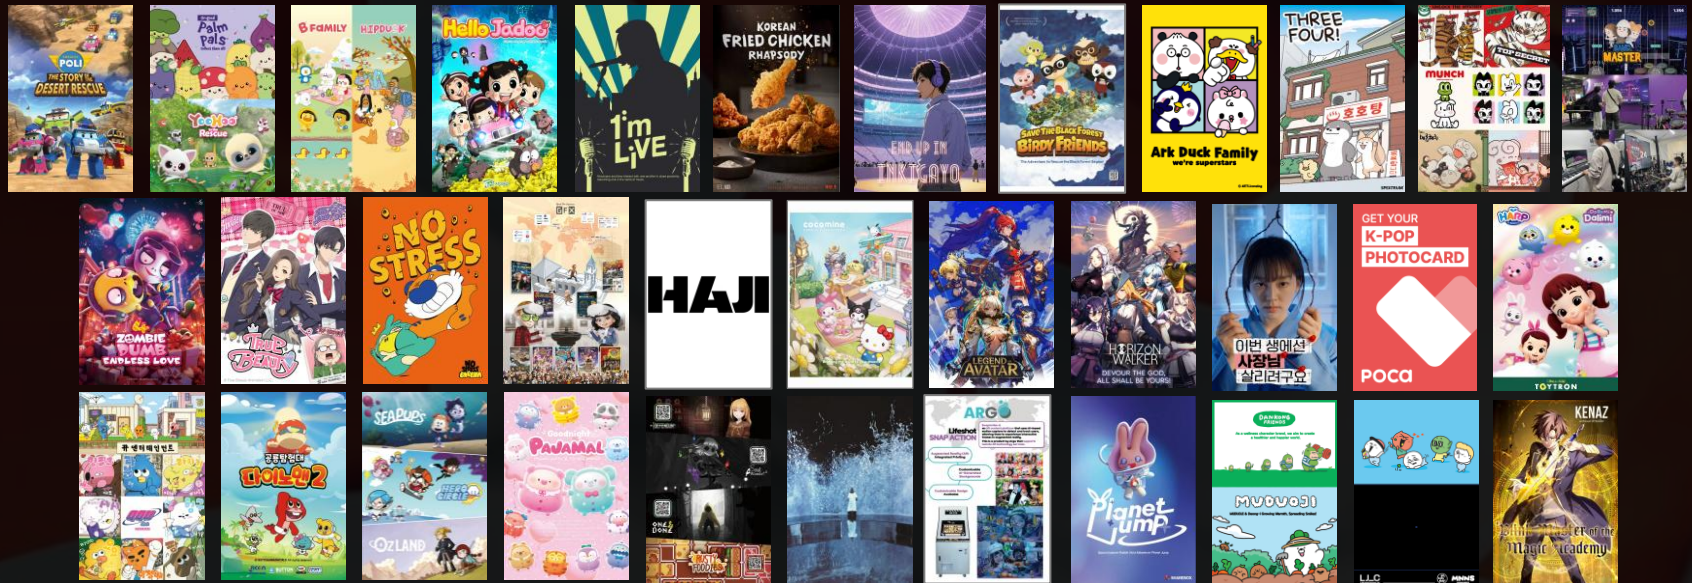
POLI
THE STORY OF DESERT RESCUE

Palm Pals

YooHoo Rescue

B FAMILY HIPDUCK

Hello Jadoo

I'm LIVE

KOREAN FRIED CHICKEN RHAPSODY

END UP IN TOKTGAYO

SAVE THE BLACK FOREST BIRDY FRIENDS

Ark Duck Family
we're superstars

THREE FOUR!

호호탕

MUNCH

TOP SECRET

MASTER

ZOMBIE & PUMP ENDLESS LOVE

True Beauty

NO STRESS

HAJI

cocomine

LEGEND AVATAR

HORIZON WALKER
DEVOUR THE GOD, ALL SHALL BE YOURS!

이번 생에선 사장님 살리려구요

GET YOUR K-POP PHOTOCARD
POCA

HARO Dalimi

TOYTRON

SEAPUPS

OZLAND

다이노맨2

PAJAMAL

ARGO
Lifeshot
SNAP ACTION

Planet Jump

MUDUOJI

KENAZ
Magic Academy